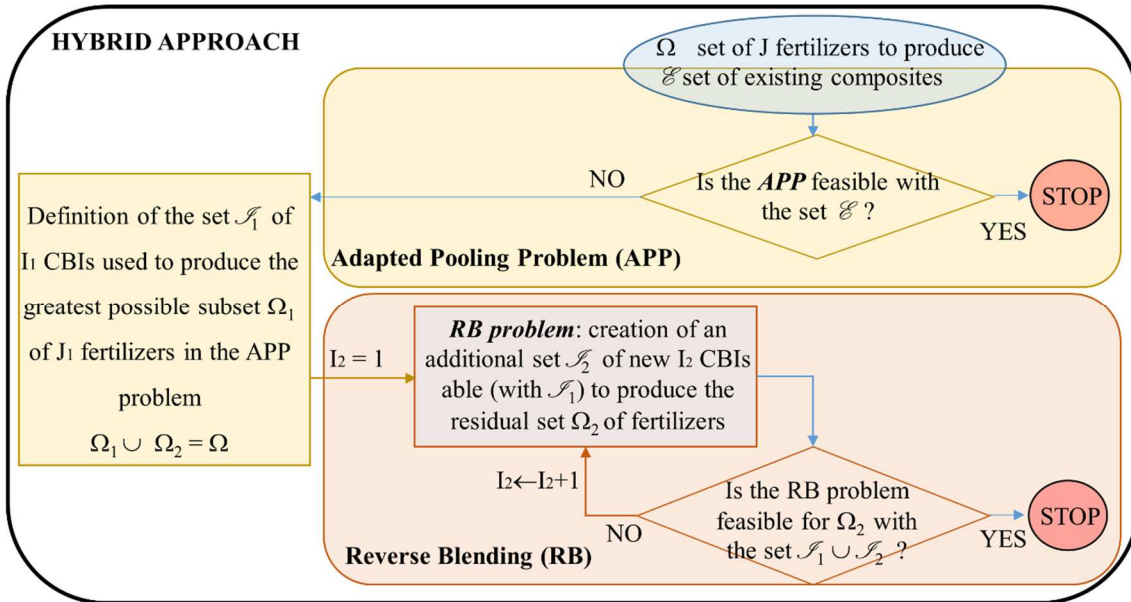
HYBRID APPROACH

$\Omega$ set of J fertilizers to produce
$\mathscr{E}$ set of existing composites

Is the ***APP*** feasible with the set $\mathscr{E}$ ?

NO

YES

STOP

Adapted Pooling Problem (APP)

Definition of the set $\mathscr{I}_1$ of I$_1$ CBIs used to produce the greatest possible subset $\Omega_1$ of J$_1$ fertilizers in the APP problem

$\Omega_1 \cup \Omega_2 = \Omega$

I$_2$ = 1

***RB problem***: creation of an additional set $\mathscr{I}_2$ of new I$_2$ CBIs able (with $\mathscr{I}_1$) to produce the residual set $\Omega_2$ of fertilizers

I$_2$←I$_2$+1

Is the RB problem feasible for $\Omega_2$ with the set $\mathscr{I}_1 \cup \mathscr{I}_2$ ?

NO

YES

STOP

Reverse Blending (RB)